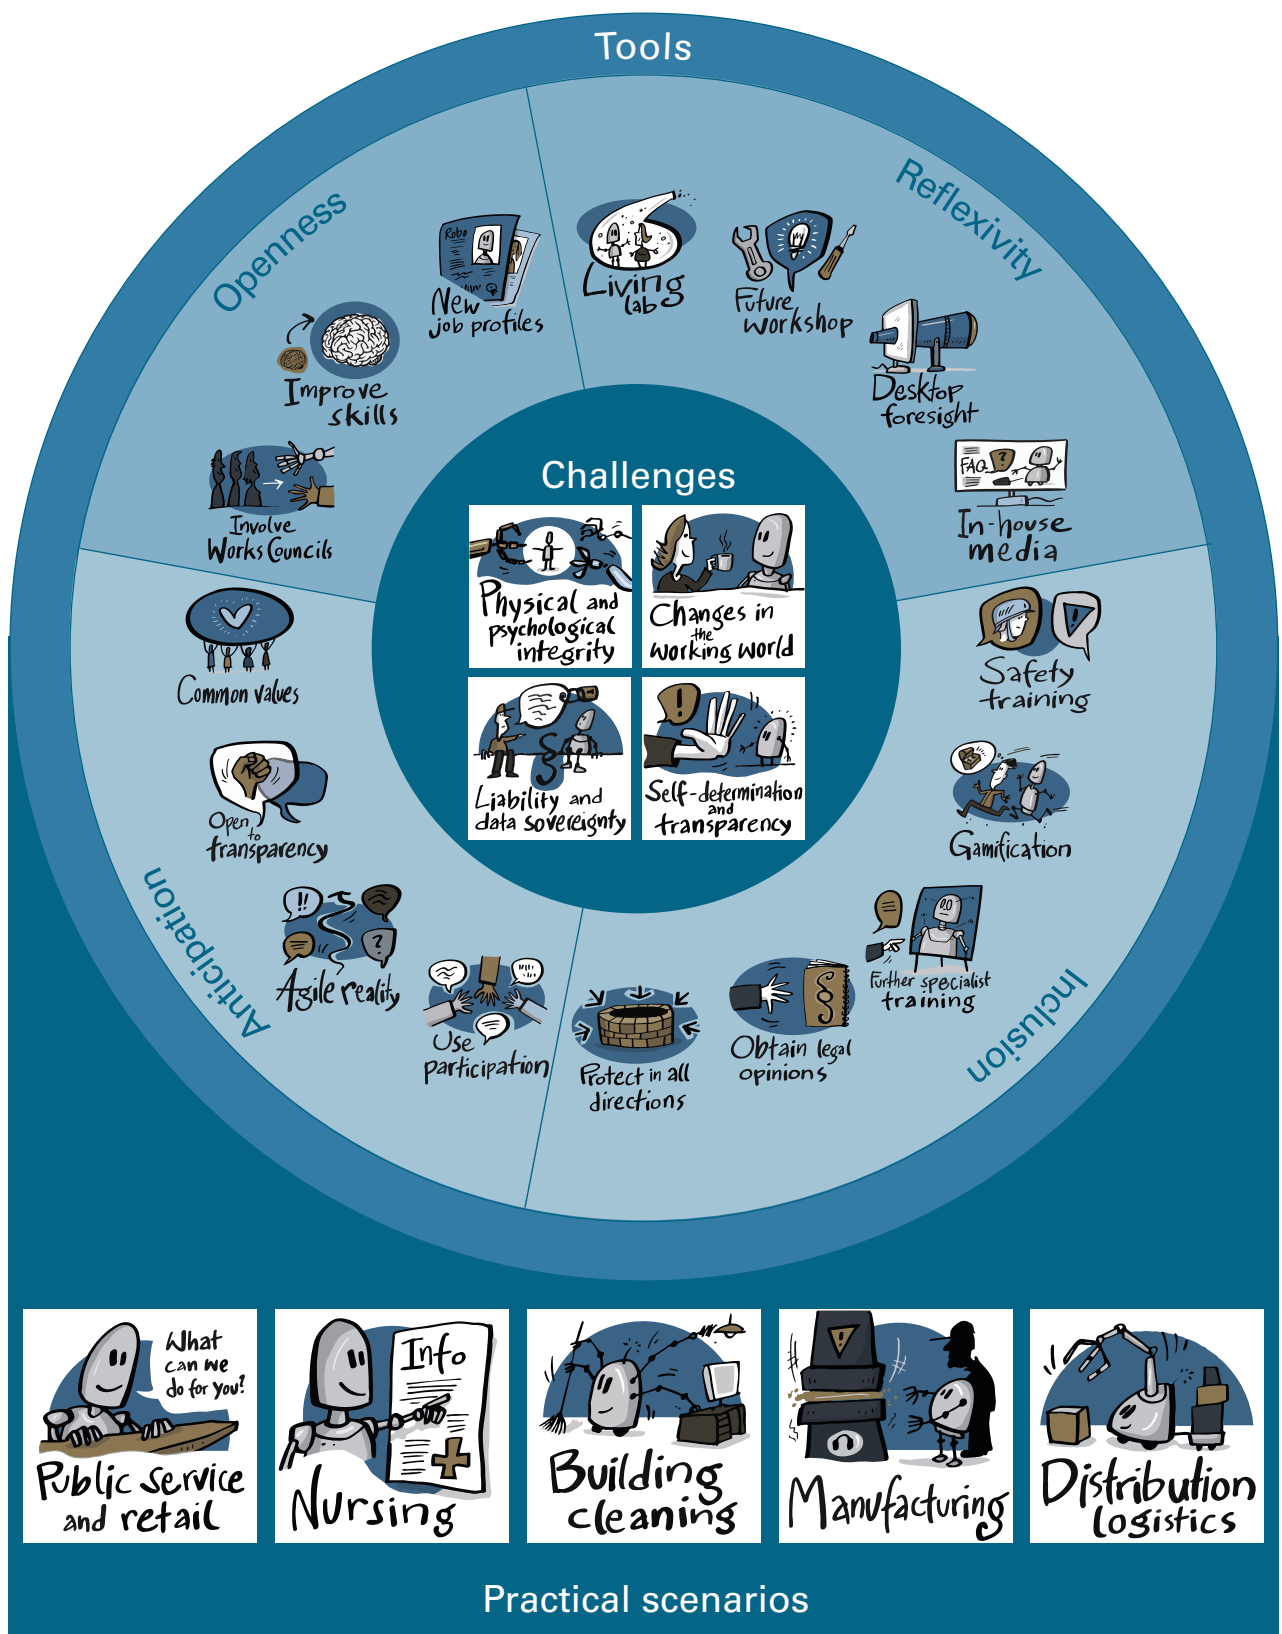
Tools

Openness

New job profiles

Improve skills

Involve Works Councils

Reflexivity

Living lab

Future workshop

Desktop foresight

In-house media

Challenges

Physical and psychological integrity

Changes in the working world

Liability and data sovereignty

Self-determination and transparency

Common values

Open to transparency

Anticipation

Agile reality

Use participation

Protect in all directions

Obtain legal opinions

Further specialist training

Inclusion

Safety training

Gamification

FAQ

Robo

What can we do for you?

Public service and retail

Info

Nursing

Building cleaning

Manufacturing

Distribution logistics

Practical scenarios